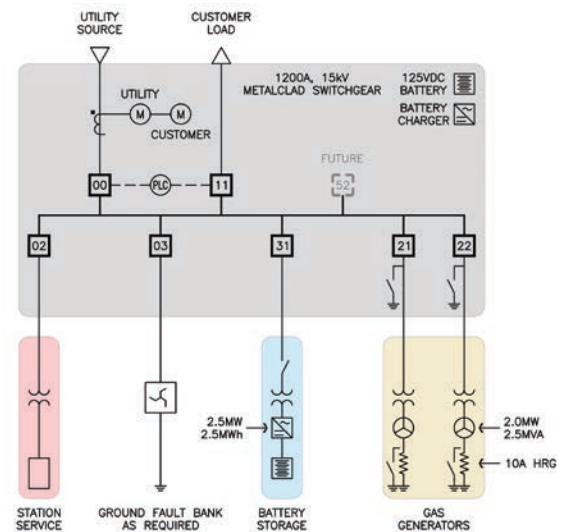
UTILITY SOURCE

CUSTOMER LOAD

UTILITY

M

M

CUSTOMER

1200A, 15kV METALCLAD SWITCHGEAR

125VDC BATTERY

BATTERY CHARGER

FUTURE

52

00

PLC

11

02

03

31

21

22

2.5MW
2.5MWh

2.0MW
2.5MVA

10A HRG

STATION SERVICE

GROUND FAULT BANK AS REQUIRED

BATTERY STORAGE

GAS GENERATORS